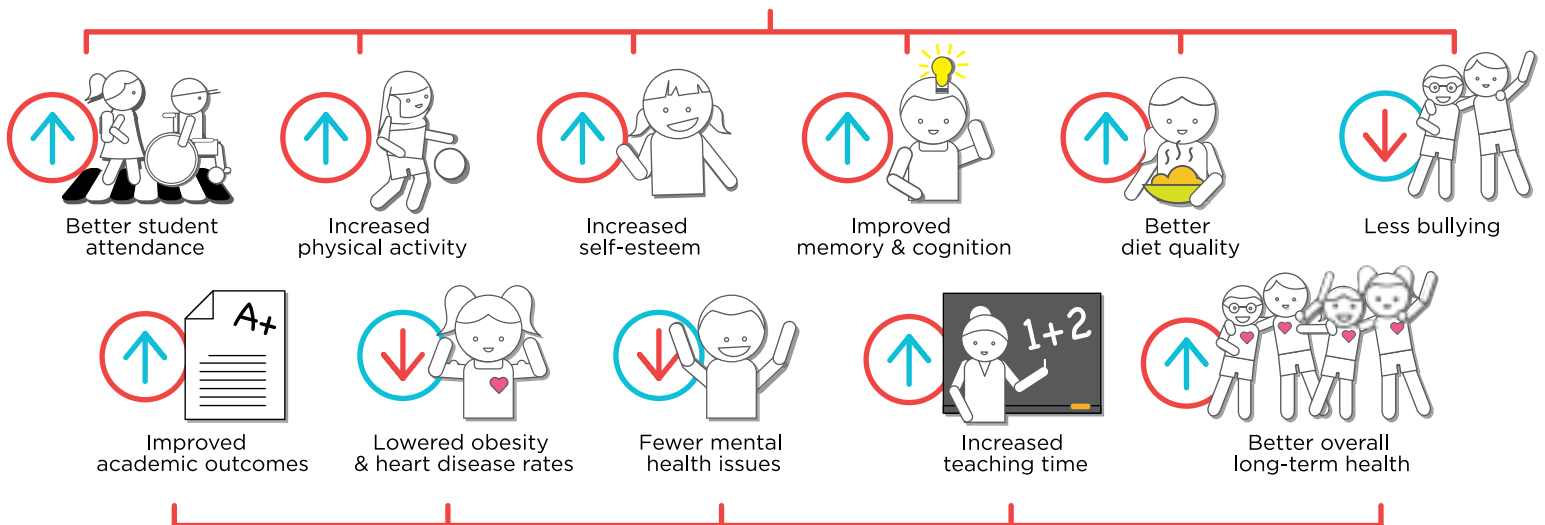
Better student attendance

Increased physical activity

Increased self-esteem

Improved memory & cognition

Better diet quality

Less bullying

A+

Improved academic outcomes

Lowered obesity & heart disease rates

Fewer mental health issues

1+2

Increased teaching time

Better overall long-term health